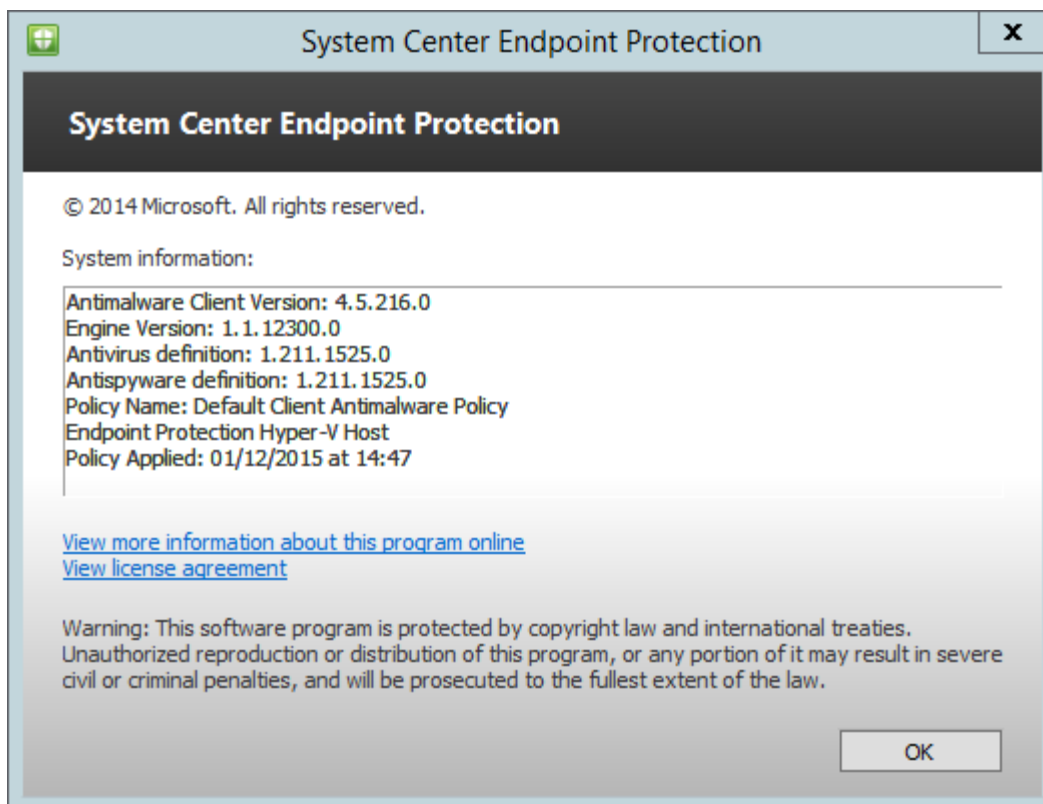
System Center Endpoint Protection

x

System Center Endpoint Protection

© 2014 Microsoft. All rights reserved.

System information:

Antimalware Client Version: 4.5.216.0
Engine Version: 1.1.12300.0
Antivirus definition: 1.211.1525.0
Antispyware definition: 1.211.1525.0
Policy Name: Default Client Antimalware Policy
Endpoint Protection Hyper-V Host
Policy Applied: 01/12/2015 at 14:47

View more information about this program online
View license agreement

Warning: This software program is protected by copyright law and international treaties. Unauthorized reproduction or distribution of this program, or any portion of it may result in severe civil or criminal penalties, and will be prosecuted to the fullest extent of the law.

OK